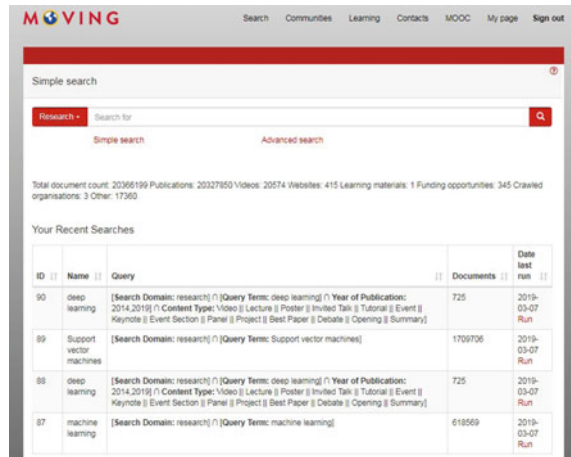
MOVING

Search Communities Learning Contacts MOOC My page Sign out

Simple search

Research ▾ Search for

Simple search Advanced search

Total document count: 20366199 Publications: 20327850 Videos: 20574 Websites: 415 Learning materials: 1 Funding opportunities: 345 Crawled organisations: 3 Other: 17360

Your Recent Searches

| ID | Name | Query | Documents | Date last run |
|---|---|---|---|---|
| 90 | deep learning | [**Search Domain:** research] ∩ [**Query Term:** deep learning] ∩ **Year of Publication:** 2014,2019] ∩ **Content Type:** Video \|\| Lecture \|\| Poster \|\| Invited Talk \|\| Tutorial \|\| Event \|\| Keynote \|\| Event Section \|\| Panel \|\| Project \|\| Best Paper \|\| Debate \|\| Opening \|\| Summary] | 725 | 2019-03-07 Run |
| 89 | Support vector machines | [**Search Domain:** research] ∩ [**Query Term:** Support vector machines] | 1709706 | 2019-03-07 Run |
| 88 | deep learning | [**Search Domain:** research] ∩ [**Query Term:** deep learning] ∩ **Year of Publication:** 2014,2019] ∩ **Content Type:** Video \|\| Lecture \|\| Poster \|\| Invited Talk \|\| Tutorial \|\| Event \|\| Keynote \|\| Event Section \|\| Panel \|\| Project \|\| Best Paper \|\| Debate \|\| Opening \|\| Summary] | 725 | 2019-03-07 Run |
| 87 | machine learning | [**Search Domain:** research] ∩ [**Query Term:** machine learning] | 618569 | 2019-03-07 Run |